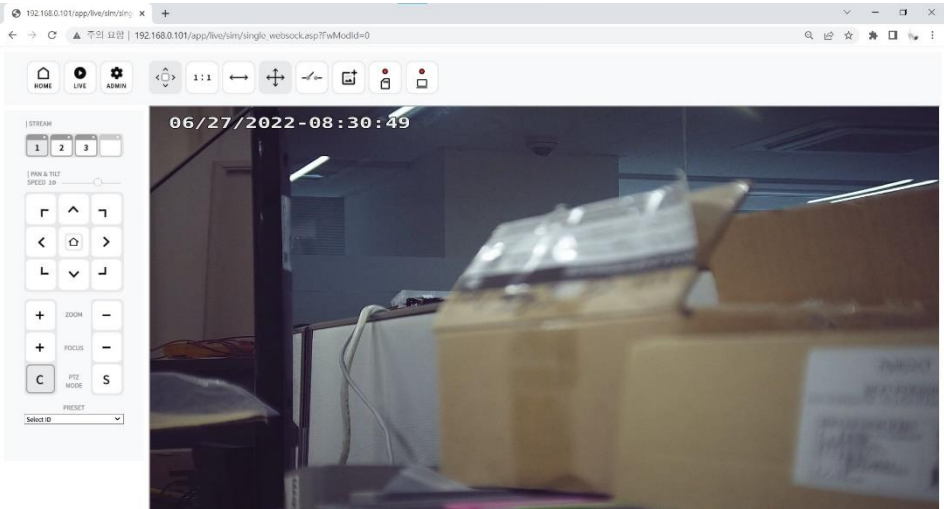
192.168.0.101/app/live/sim/sing ×

주의 요함 | 192.168.0.101/app/live/sim/single_websock.asp?FwModId=0

HOME LIVE ADMIN

1:1

06/27/2022-08:30:49

| STREAM

1 2 3

| PAN & TILT
SPEED 10

+ ZOOM −

+ FOCUS −

C PTZ MODE S

PRESET

Select ID